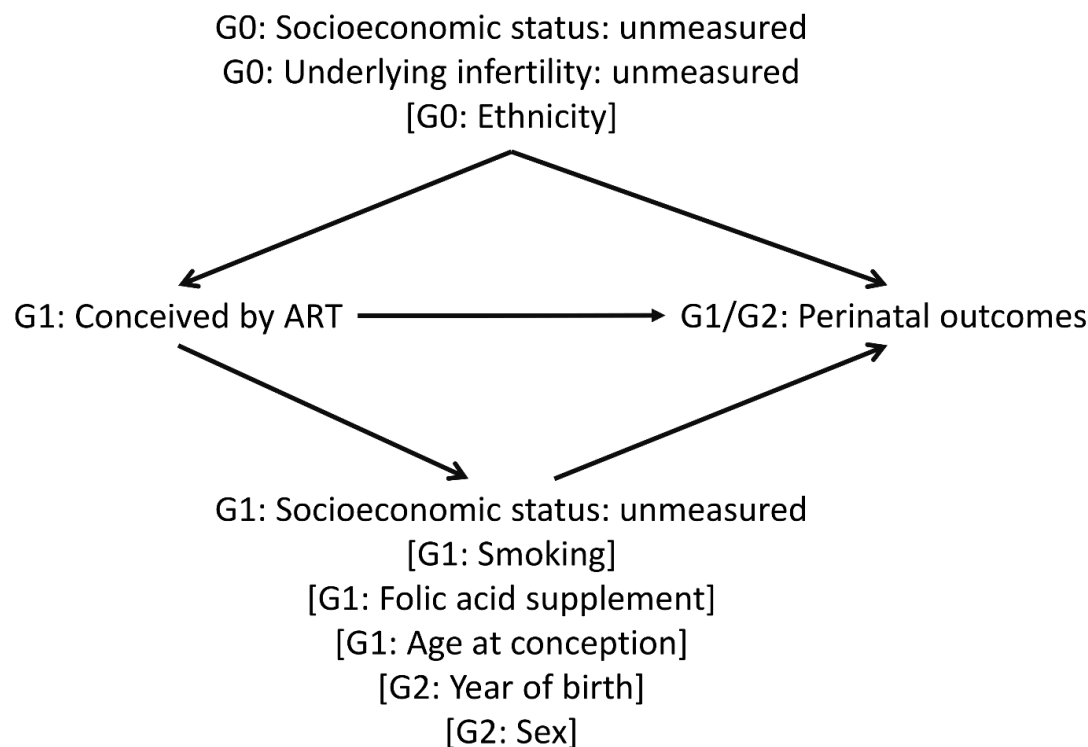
G0: Socioeconomic status: unmeasured
G0: Underlying infertility: unmeasured
[G0: Ethnicity]

G1: Conceived by ART

G1/G2: Perinatal outcomes

G1: Socioeconomic status: unmeasured
[G1: Smoking]
[G1: Folic acid supplement]
[G1: Age at conception]
[G2: Year of birth]
[G2: Sex]